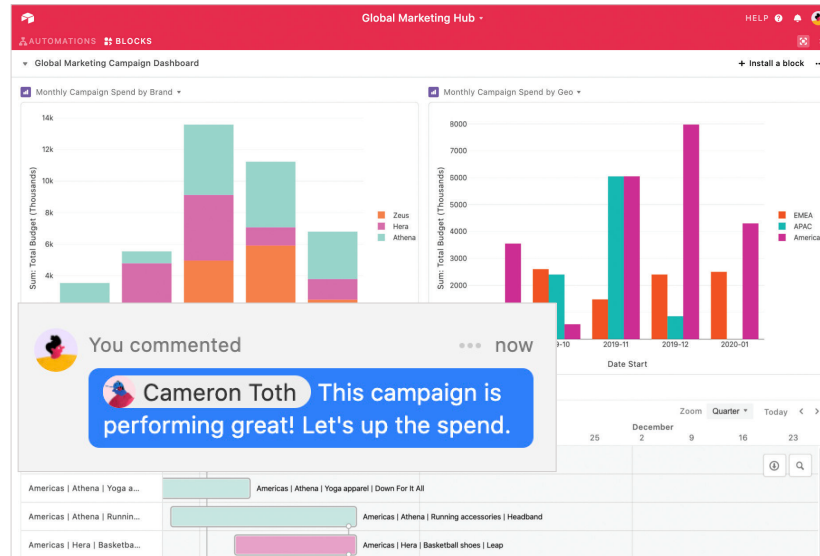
Global Marketing Hub

HELP

AUTOMATIONS BLOCKS

Global Marketing Campaign Dashboard

+ Install a block

Monthly Campaign Spend by Brand

14k
12k
10k
8k
6k
4k

Sum: Total Budget (Thousands)

Zeus
Hera
Athena

Monthly Campaign Spend by Geo

8000
7000
6000
5000
4000
3000
2000

Sum: Total Budget (Thousands)

EMEA
APAC
America

2019-10
2019-11
2019-12
2020-01

Date Start

You commented now

Cameron Toth This campaign is performing great! Let's up the spend.

Zoom Quarter Today

December
25 2 9 16 23

Americas | Athena | Yoga a...
Americas | Athena | Yoga apparel | Down For It All

Americas | Athena | Runnin...
Americas | Athena | Running accessories | Headband

Americas | Hera | Basketba...
Americas | Hera | Basketball shoes | Leap